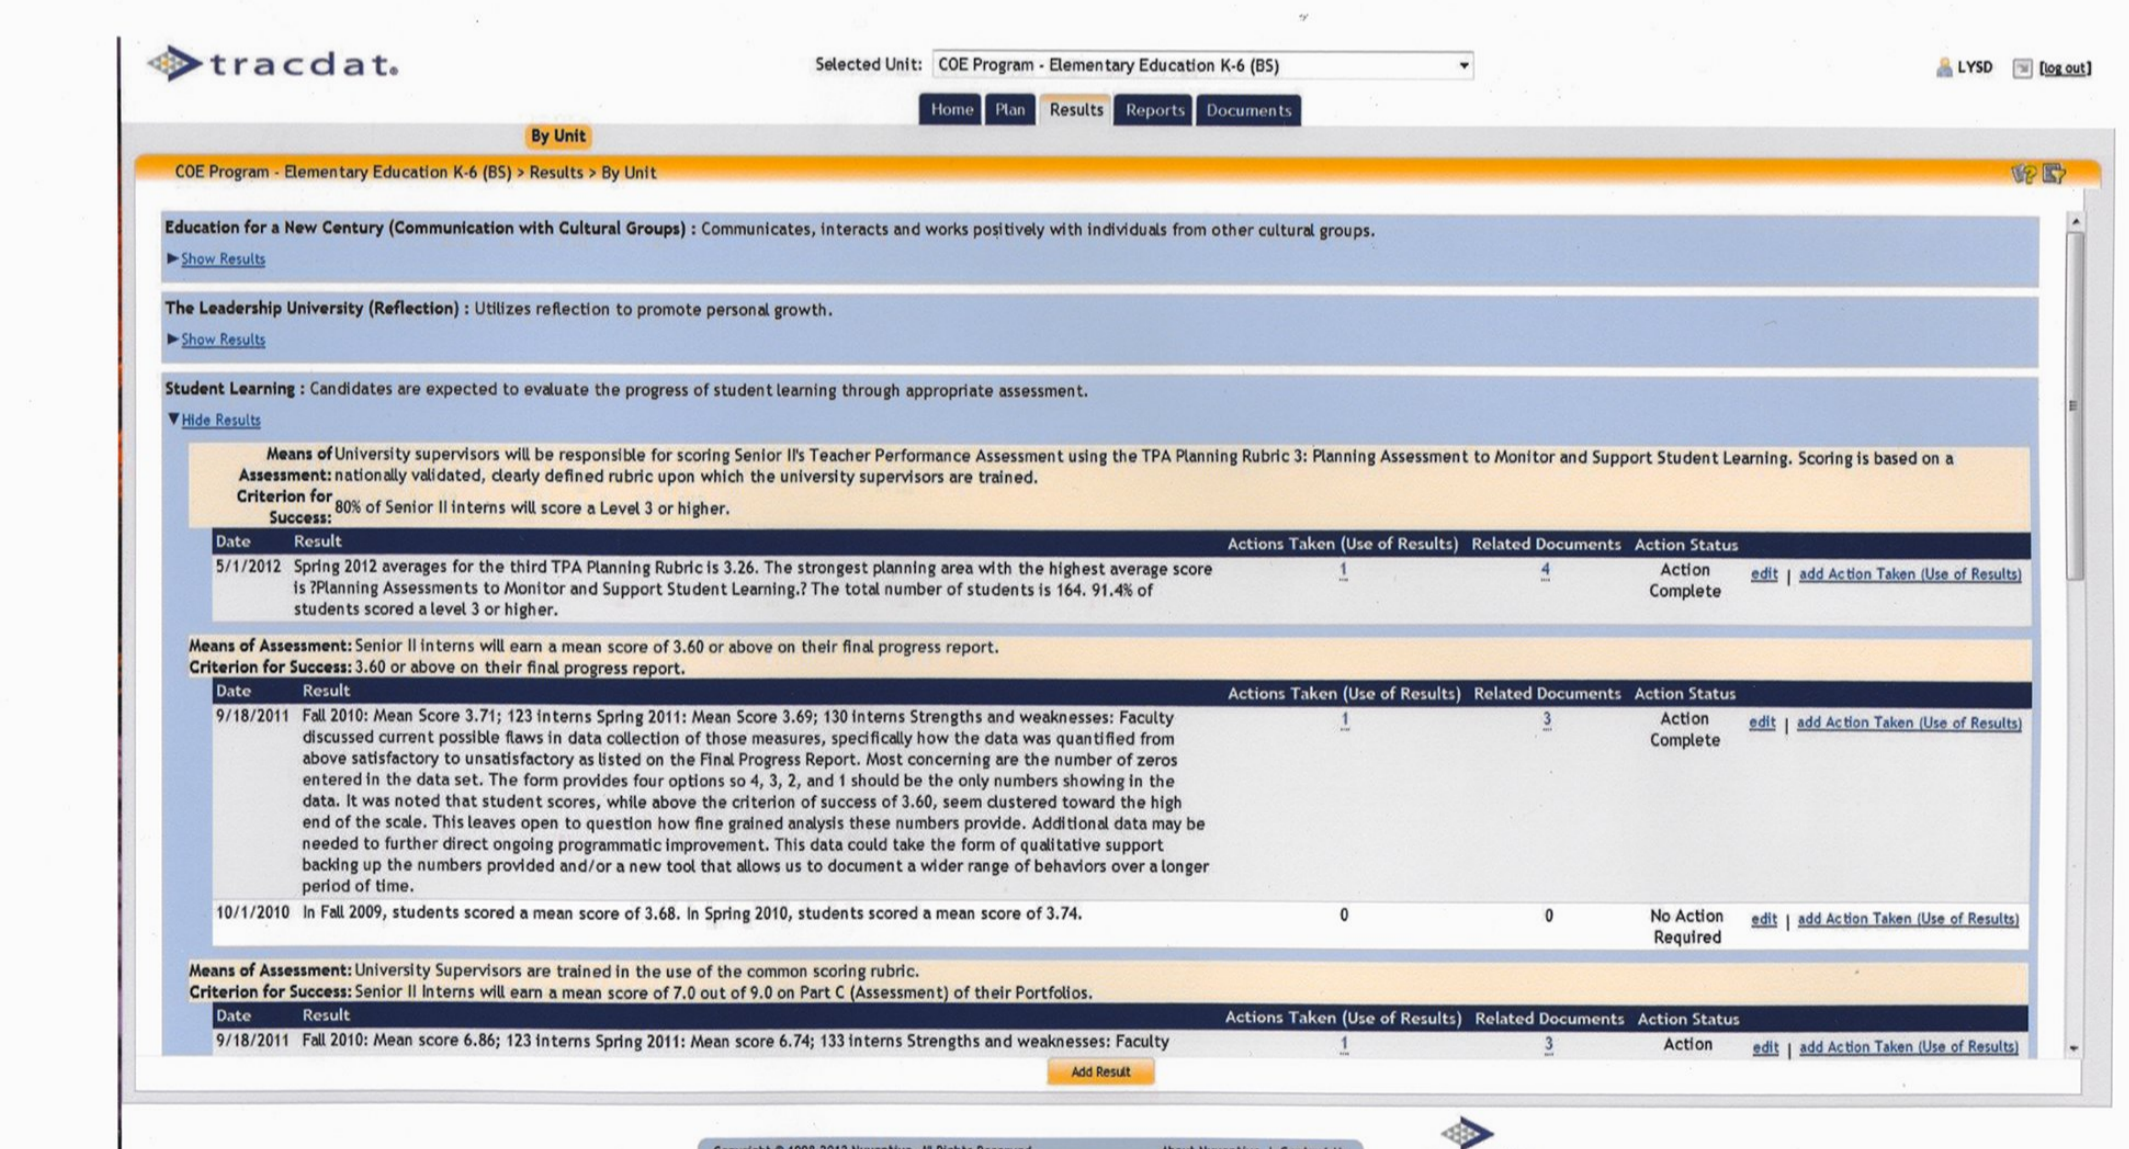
tracdat.

Selected Unit: COE Program - Elementary Education K-6 (BS)

LYSD [log out]

Home Plan Results Reports Documents

By Unit

COE Program - Elementary Education K-6 (BS) > Results > By Unit

Education for a New Century (Communication with Cultural Groups) : Communicates, interacts and works positively with individuals from other cultural groups.

▶ Show Results

The Leadership University (Reflection) : Utilizes reflection to promote personal growth.

▶ Show Results

Student Learning : Candidates are expected to evaluate the progress of student learning through appropriate assessment.

▼ Hide Results

Means of Assessment: University supervisors will be responsible for scoring Senior II's Teacher Performance Assessment using the TPA Planning Rubric 3: Planning Assessment to Monitor and Support Student Learning. Scoring is based on a nationally validated, clearly defined rubric upon which the university supervisors are trained.

Criterion for Success: 80% of Senior II interns will score a Level 3 or higher.

| Date | Result | Actions Taken (Use of Results) | Related Documents | Action Status | |
|---|---|---|---|---|---|
| 5/1/2012 | Spring 2012 averages for the third TPA Planning Rubric is 3.26. The strongest planning area with the highest average score is ?Planning Assessments to Monitor and Support Student Learning.? The total number of students is 164. 91.4% of students scored a level 3 or higher. | 1 | 4 | Action Complete | edit \| add Action Taken (Use of Results) |

Means of Assessment: Senior II interns will earn a mean score of 3.60 or above on their final progress report.
Criterion for Success: 3.60 or above on their final progress report.

| Date | Result | Actions Taken (Use of Results) | Related Documents | Action Status | |
|---|---|---|---|---|---|
| 9/18/2011 | Fall 2010: Mean Score 3.71; 123 interns Spring 2011: Mean Score 3.69; 130 interns Strengths and weaknesses: Faculty discussed current possible flaws in data collection of those measures, specifically how the data was quantified from above satisfactory to unsatisfactory as listed on the Final Progress Report. Most concerning are the number of zeros entered in the data set. The form provides four options so 4, 3, 2, and 1 should be the only numbers showing in the data. It was noted that student scores, while above the criterion of success of 3.60, seem clustered toward the high end of the scale. This leaves open to question how fine grained analysis these numbers provide. Additional data may be needed to further direct ongoing programmatic improvement. This data could take the form of qualitative support backing up the numbers provided and/or a new tool that allows us to document a wider range of behaviors over a longer period of time. | 1 | 3 | Action Complete | edit \| add Action Taken (Use of Results) |
| 10/1/2010 | In Fall 2009, students scored a mean score of 3.68. In Spring 2010, students scored a mean score of 3.74. | 0 | 0 | No Action Required | edit \| add Action Taken (Use of Results) |

Means of Assessment: University Supervisors are trained in the use of the common scoring rubric.
Criterion for Success: Senior II interns will earn a mean score of 7.0 out of 9.0 on Part C (Assessment) of their Portfolios.

| Date | Result | Actions Taken (Use of Results) | Related Documents | Action Status | |
|---|---|---|---|---|---|
| 9/18/2011 | Fall 2010: Mean score 6.86; 123 interns Spring 2011: Mean score 6.74; 133 interns Strengths and weaknesses: Faculty | 1 | 3 | Action | edit \| add Action Taken (Use of Results) |

Add Result

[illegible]